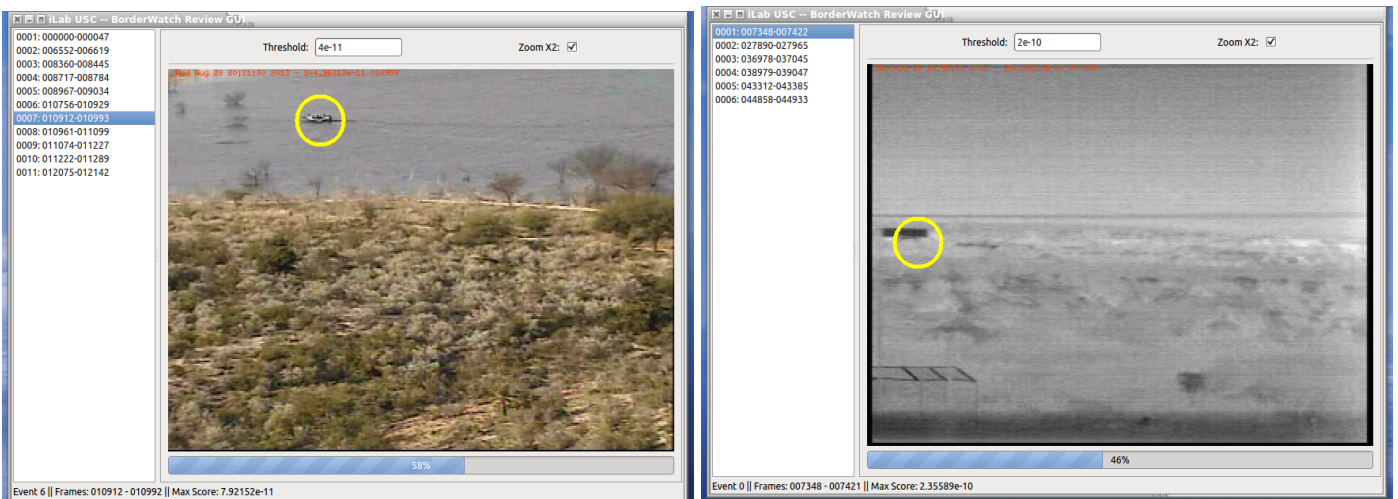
iLab USC -- BorderWatch Review GUI

0001: 000000-000047
0002: 006552-006619
0003: 008360-008445
0004: 008717-008784
0005: 008967-009034
0006: 010756-010929
0007: 010912-010993
0008: 010961-011099
0009: 011074-011227
0010: 011222-011289
0011: 012075-012142

Threshold: 4e-11

Zoom X2: ☑

Wed Aug 28 20:21:30 2013 - 5.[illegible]e-11 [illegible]

58%

Event 6 || Frames: 010912 - 010992 || Max Score: 7.92152e-11

iLab USC -- BorderWatch Review GUI

0001: 007348-007422
0002: 027890-027965
0003: 036978-037045
0004: 038979-039047
0005: 043312-043385
0006: 044858-044933

Threshold: 2e-10

Zoom X2: ☑

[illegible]

46%

Event 0 || Frames: 007348 - 007421 || Max Score: 2.35589e-10